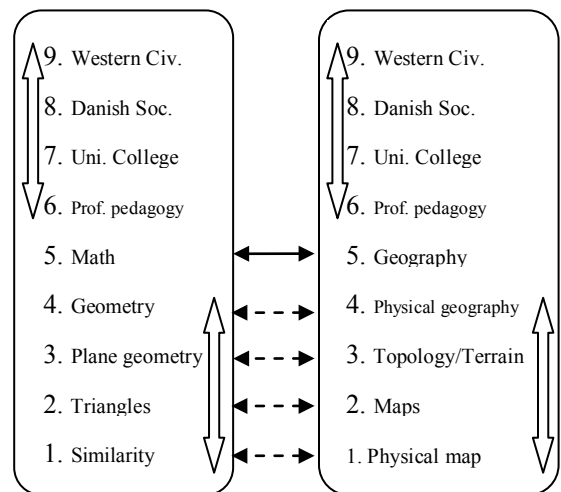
9. Western Civ.
8. Danish Soc.
7. Uni. College
6. Prof. pedagogy
5. Math
4. Geometry
3. Plane geometry
2. Triangles
1. Similarity

9. Western Civ.
8. Danish Soc.
7. Uni. College
6. Prof. pedagogy
5. Geography
4. Physical geography
3. Topology/Terrain
2. Maps
1. Physical map